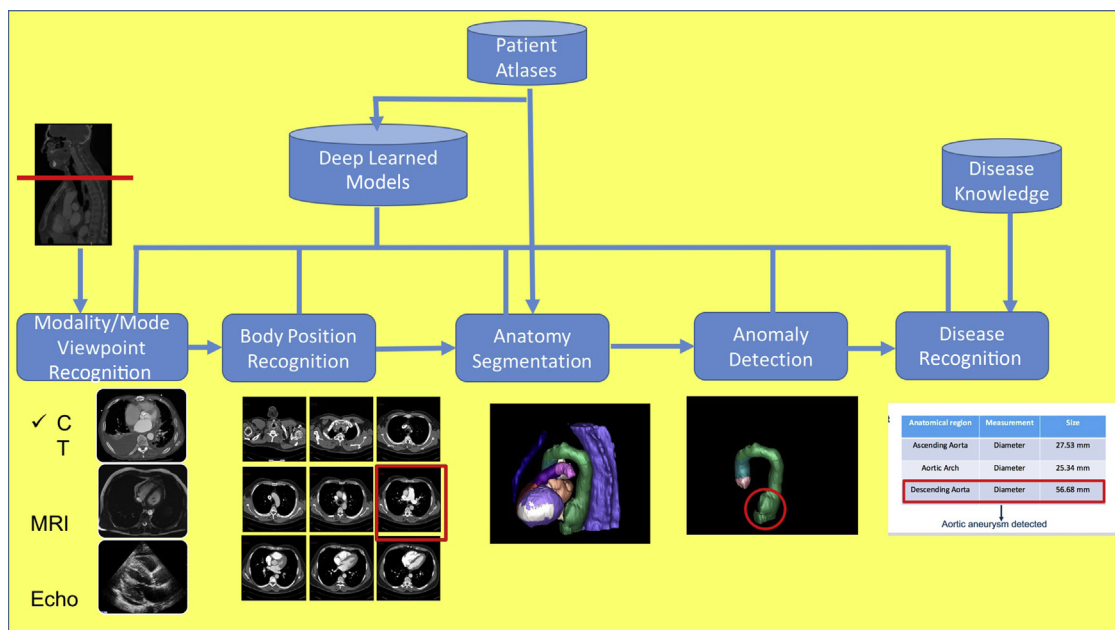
Patient Atlases

Deep Learned Models

Disease Knowledge

Modality/Mode Viewpoint Recognition

Body Position Recognition

Anatomy Segmentation

Anomaly Detection

Disease Recognition

✓ C T

MRI

Echo

| Anatomical region | Measurement | Size |
|---|---|---|
| Ascending Aorta | Diameter | 27.53 mm |
| Aortic Arch | Diameter | 25.34 mm |
| Descending Aorta | Diameter | 56.68 mm |

Aortic aneurysm detected